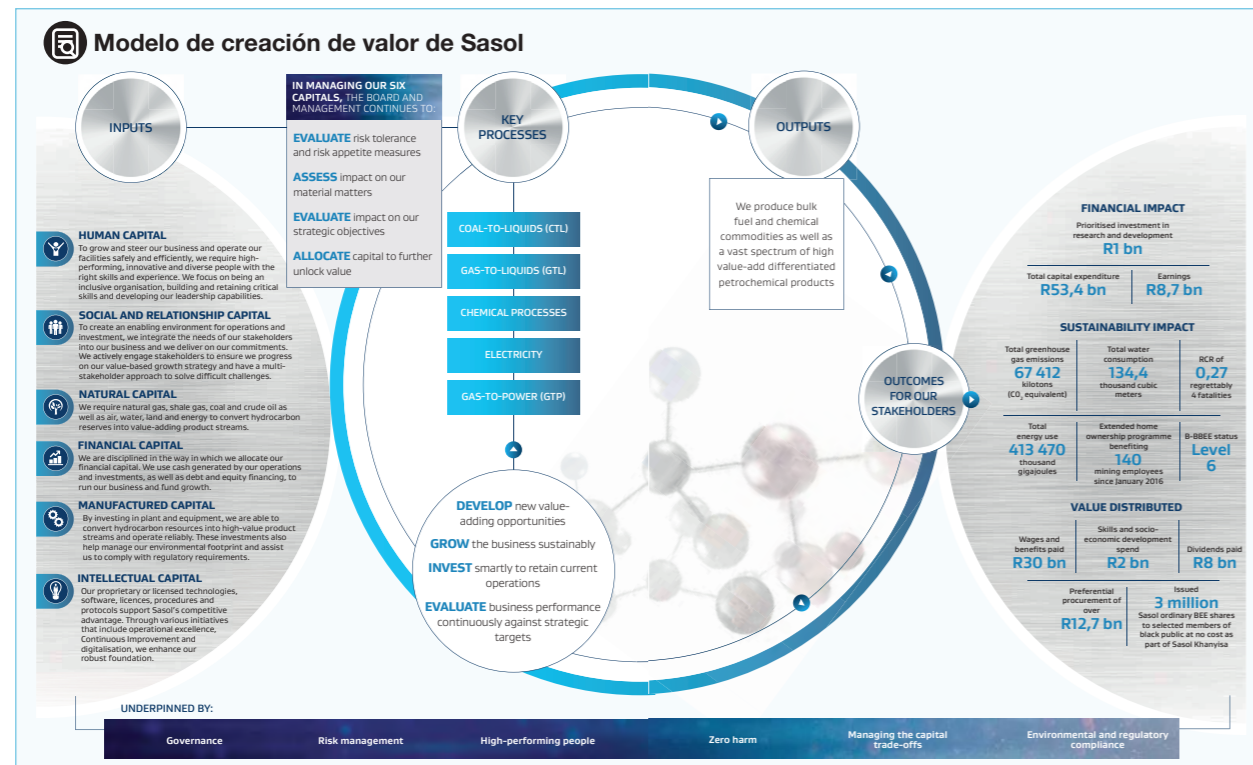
Modelo de creación de valor de Sasol

INPUTS

IN MANAGING OUR SIX CAPITALS, THE BOARD AND MANAGEMENT CONTINUES TO:

EVALUATE risk tolerance and risk appetite measures

ASSESS impact on our material matters

EVALUATE impact on our strategic objectives

ALLOCATE capital to further unlock value

KEY PROCESSES

OUTPUTS

We produce bulk fuel and chemical commodities as well as a vast spectrum of high value-add differentiated petrochemical products

HUMAN CAPITAL
To grow and steer our business and operate our facilities safely and efficiently, we require high-performing, innovative and diverse people with the right skills and experience. We focus on being an inclusive organisation, building and retaining critical skills and developing our leadership capabilities.

SOCIAL AND RELATIONSHIP CAPITAL
To create an enabling environment for operations and investment, we integrate the needs of our stakeholders into our business and we deliver on our commitments. We actively engage stakeholders to ensure we progress on our value-based growth strategy and have a multi-stakeholder approach to solve difficult challenges.

NATURAL CAPITAL
We require natural gas, shale gas, coal and crude oil as well as air, water, land and energy to convert hydrocarbon reserves into value-adding product streams.

FINANCIAL CAPITAL
We are disciplined in the way in which we allocate our financial capital. We use cash generated by our operations and investments, as well as debt and equity financing, to run our business and fund growth.

MANUFACTURED CAPITAL
By investing in plant and equipment, we are able to convert hydrocarbon resources into high-value product streams and operate reliably. These investments also help manage our environmental footprint and enable us to comply with regulatory requirements.

INTELLECTUAL CAPITAL
Our proprietary or licensed technologies, software, licences, procedures and protocols support Sasol's competitive advantage. Through various initiatives that include operational excellence, Continuous Improvement and digitalisation, we enhance our robust foundation.

COAL-TO-LIQUIDS (CTL)

GAS-TO-LIQUIDS (GTL)

CHEMICAL PROCESSES

ELECTRICITY

GAS-TO-POWER (GTP)

DEVELOP new value-adding opportunities

GROW the business sustainably

INVEST smartly to retain current operations

EVALUATE business performance continuously against strategic targets

OUTCOMES FOR OUR STAKEHOLDERS

FINANCIAL IMPACT
Prioritised investment in research and development
R1 bn
Total capital expenditure
R53,4 bn
Earnings
R8,7 bn

SUSTAINABILITY IMPACT
Total greenhouse gas emissions
67 412
kilotons ($CO_2$ equivalent)
Total water consumption
134,4
thousand cubic meters
RCR of
0,27
regrettably 4 fatalities
Total energy use
413 470
thousand gigajoules
Extended home ownership programme benefiting
140
mining employees since January 2016
B-BBEE status
Level 6

VALUE DISTRIBUTED
Wages and benefits paid
R30 bn
Skills and socio-economic development spend
R2 bn
Dividends paid
R8 bn
Preferential procurement of over
R12,7 bn
Issued
3 million
Sasol ordinary BEE shares to selected members of black public at no cost as part of Sasol Khanyisa

UNDERPINNED BY:
Governance
Risk management
High-performing people
Zero harm
Managing the capital trade-offs
Environmental and regulatory compliance